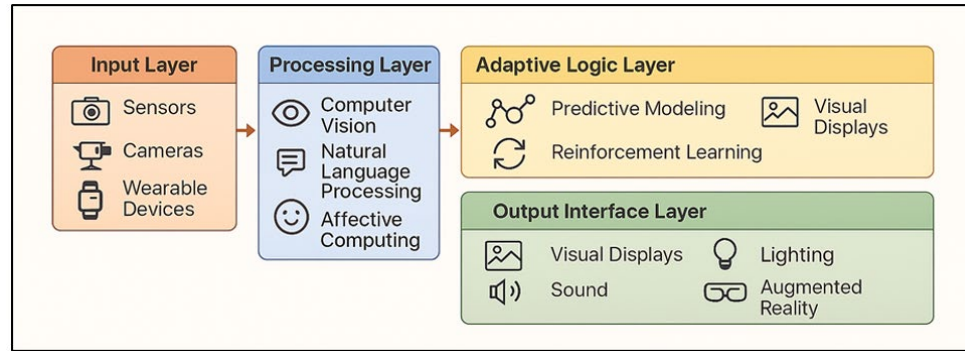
Input Layer

Sensors

Cameras

Wearable Devices

Processing Layer

Computer Vision

Natural Language Processing

Affective Computing

Adaptive Logic Layer

Predictive Modeling

Visual Displays

Reinforcement Learning

Output Interface Layer

Visual Displays

Lighting

Sound

Augmented Reality